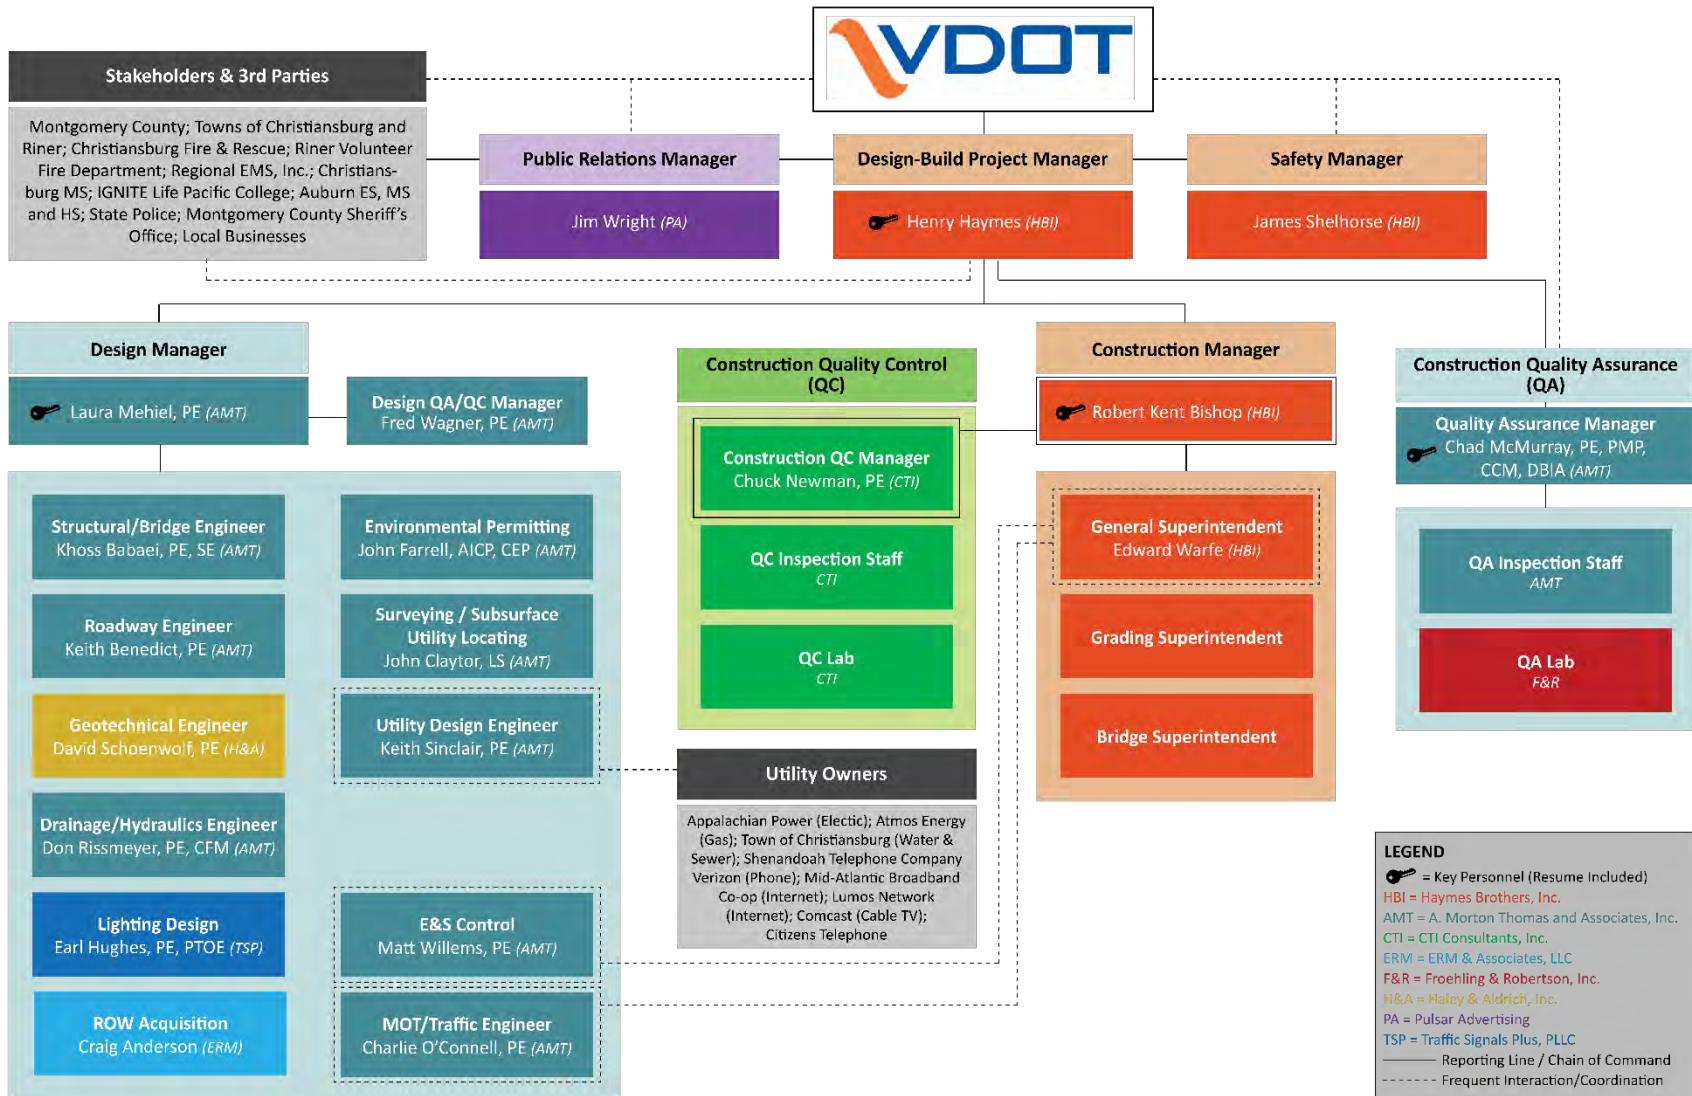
VDOT

Stakeholders & 3rd Parties

Montgomery County; Towns of Christiansburg and Riner; Christiansburg Fire & Rescue; Riner Volunteer Fire Department; Regional EMS, Inc.; Christiansburg MS; IGNITE Life Pacific College; Auburn ES, MS and HS; State Police; Montgomery County Sheriff's Office; Local Businesses

Public Relations Manager
Jim Wright (PA)

Design-Build Project Manager
Henry Haymes (HBI)

Safety Manager
James Shelhorse (HBI)

Design Manager
Laura Mehiel, PE (AMT)

Design QA/QC Manager
Fred Wagner, PE (AMT)

Structural/Bridge Engineer
Khoss Babaei, PE, SE (AMT)

Environmental Permitting
John Farrell, AICP, CEP (AMT)

Roadway Engineer
Keith Benedict, PE (AMT)

Surveying / Subsurface Utility Locating
John Claytor, LS (AMT)

Geotechnical Engineer
David Schoenwolf, PE (H&A)

Utility Design Engineer
Keith Sinclair, PE (AMT)

Drainage/Hydraulics Engineer
Don Rissmeyer, PE, CFM (AMT)

Lighting Design
Earl Hughes, PE, PTOE (TSP)

E&S Control
Matt Willems, PE (AMT)

ROW Acquisition
Craig Anderson (ERM)

MOT/Traffic Engineer
Charlie O'Connell, PE (AMT)

Construction Quality Control (QC)

Construction QC Manager
Chuck Newman, PE (CTI)

QC Inspection Staff
CTI

QC Lab
CTI

Utility Owners

Appalachian Power (Electic); Atmos Energy (Gas); Town of Christiansburg (Water & Sewer); Shenandoah Telephone Company Verizon (Phone); Mid-Atlantic Broadband Co-op (Internet); Lumos Network (Internet); Comcast (Cable TV); Citizens Telephone

Construction Manager
Robert Kent Bishop (HBI)

General Superintendent
Edward Warfe (HBI)

Grading Superintendent

Bridge Superintendent

Construction Quality Assurance (QA)

Quality Assurance Manager
Chad McMurray, PE, PMP, CCM, DBIA (AMT)

QA Inspection Staff
AMT

QA Lab
F&R

LEGEND
= Key Personnel (Resume Included)
HBI = Haymes Brothers, Inc.
AMT = A. Morton Thomas and Associates, Inc.
CTI = CTI Consultants, Inc.
ERM = ERM & Associates, LLC
F&R = Froehling & Robertson, Inc.
H&A = Haley & Aldrich, Inc.
PA = Pulsar Advertising
TSP = Traffic Signals Plus, PLLC
Reporting Line / Chain of Command
Frequent Interaction/Coordination